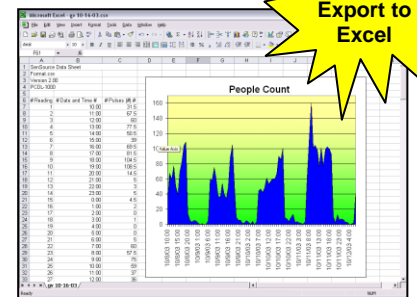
Export to Excel

Microsoft Excel - gw 10-16-03.csv

File Edit View Insert Format Tools Data Window Help

| | A | B | C | D | E | F | G | H | I | J |
|---|---|---|---|---|---|---|---|---|---|---|
| 1 | SenSource Data Sheet | | | | | | | | | |
| 2 | Format.csv | | | | | | | | | |
| 3 | Version 2.80 | | | | | | | | | |
| 4 | PCDL-1000 | | | | | | | | | |
| 5 | | | | | | | | | | |
| 6 | #Reading | #Date and Time | #Pulses | | | | | | | |
| 7 | 1 | 10:00 | 21.5 | | | | | | | |
| 8 | 2 | 11:00 | 67.5 | | | | | | | |
| 9 | 3 | 12:00 | 62 | | | | | | | |
| 10 | 4 | 13:00 | 77.5 | | | | | | | |
| 11 | 5 | 14:00 | 60.5 | | | | | | | |
| 12 | 6 | 15:00 | 39 | | | | | | | |
| 13 | 7 | 16:00 | 69.5 | | | | | | | |
| 14 | 8 | 17:00 | 81.5 | | | | | | | |
| 15 | 9 | 18:00 | 104.5 | | | | | | | |
| 16 | 10 | 19:00 | 109.5 | | | | | | | |
| 17 | 11 | 20:00 | 14.5 | | | | | | | |
| 18 | 12 | 21:00 | 5 | | | | | | | |
| 19 | 13 | 23:00 | 3 | | | | | | | |
| 20 | 14 | 23:00 | 5 | | | | | | | |
| 21 | 15 | 0:00 | 4.5 | | | | | | | |
| 22 | 16 | 1:00 | 2 | | | | | | | |
| 23 | 17 | 2:00 | 0 | | | | | | | |
| 24 | 18 | 3:00 | 1 | | | | | | | |
| 25 | 19 | 4:00 | 0 | | | | | | | |
| 26 | 20 | 5:00 | 0 | | | | | | | |
| 27 | 21 | 6:00 | 0 | | | | | | | |
| 28 | 22 | 7:00 | 60 | | | | | | | |
| 29 | 23 | 8:00 | 57.5 | | | | | | | |
| 30 | 24 | 9:00 | 75 | | | | | | | |
| 31 | 25 | 10:00 | 59 | | | | | | | |
| 32 | 26 | 11:00 | 37 | | | | | | | |
| 33 | 27 | 12:00 | 36 | | | | | | | |

People Count

160
140
120
100
80
60
40
20
0

Value Axis

10/9/03 15:00
10/9/03 22:00
10/10/03 5:00
10/10/03 12:00
10/10/03 19:00
10/11/03 2:00
10/11/03 9:00
10/11/03 16:00
10/11/03 23:00
10/12/03 6:00
10/12/03 13:00
10/12/03 20:00
10/13/03 3:00
10/13/03 10:00
10/13/03 17:00
10/14/03 0:00

gw 10-16-03

Ready NUM